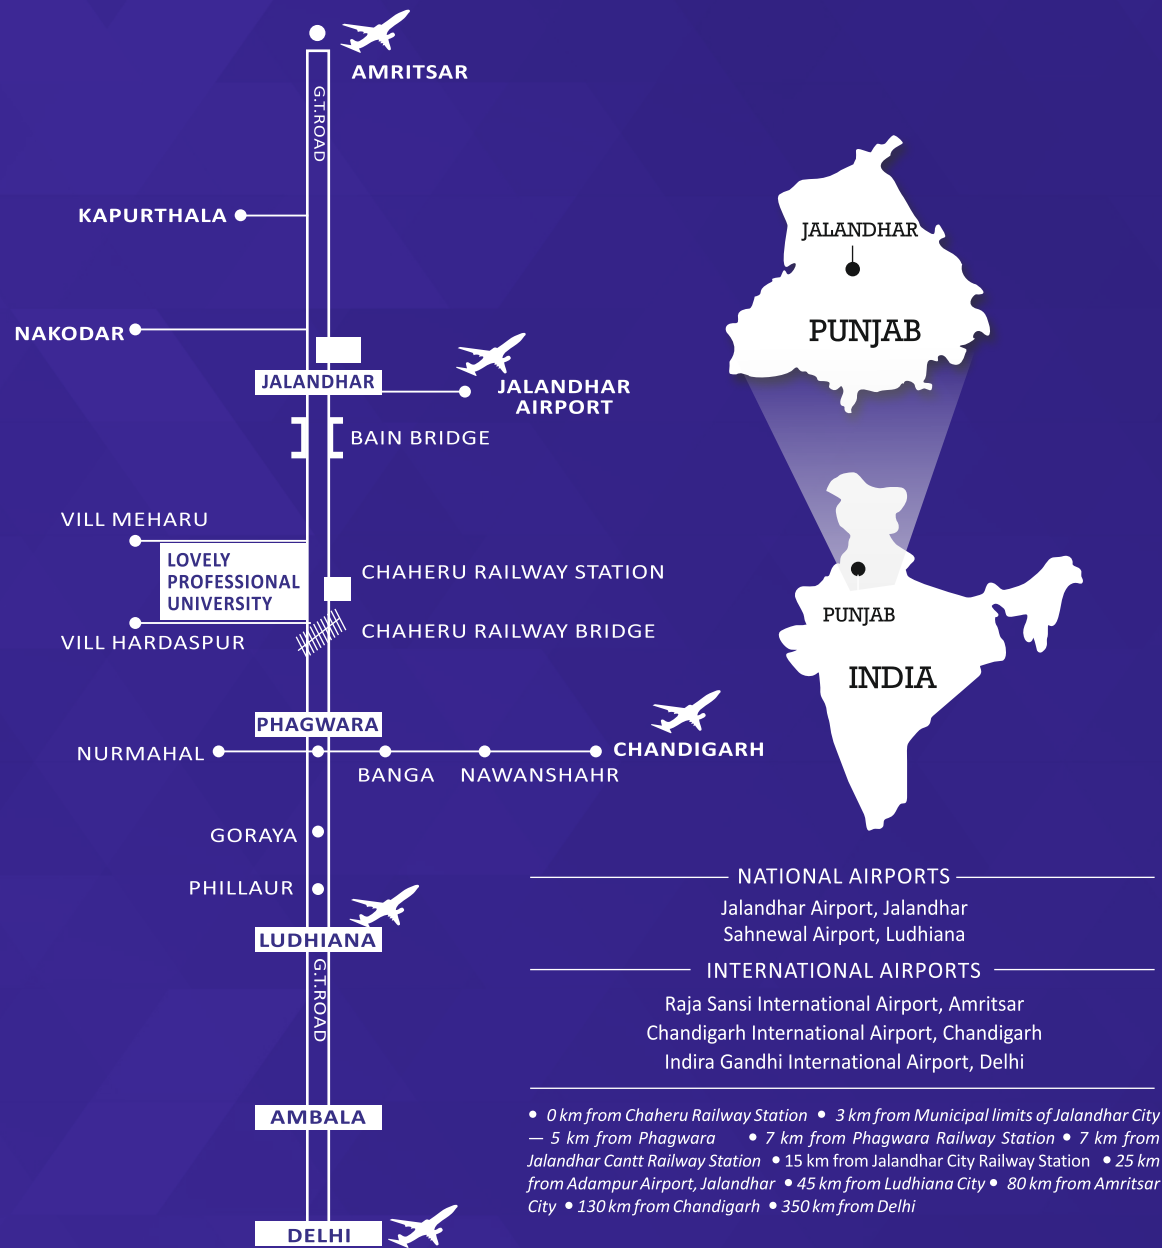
AMRITSAR

G.T.ROAD

KAPURTHALA

NAKODAR

JALANDHAR

JALANDHAR AIRPORT

BAIN BRIDGE

VILL MEHARU

LOVELY PROFESSIONAL UNIVERSITY

CHAHERU RAILWAY STATION

CHAHERU RAILWAY BRIDGE

VILL HARDASPUR

PHAGWARA

NURMAHAL

CHANDIGARH

BANGA

NAWANSHAHR

GORAYA

PHILLAUR

LUDHIANA

G.T.ROAD

AMBALA

DELHI

JALANDHAR

PUNJAB

PUNJAB

INDIA

NATIONAL AIRPORTS

Jalandhar Airport, Jalandhar
Sahnewal Airport, Ludhiana

INTERNATIONAL AIRPORTS

Raja Sansi International Airport, Amritsar
Chandigarh International Airport, Chandigarh
Indira Gandhi International Airport, Delhi

• 0 km from Chaheru Railway Station • 3 km from Municipal limits of Jalandhar City — 5 km from Phagwara • 7 km from Phagwara Railway Station • 7 km from Jalandhar Cantt Railway Station • 15 km from Jalandhar City Railway Station • 25 km from Adampur Airport, Jalandhar • 45 km from Ludhiana City • 80 km from Amritsar City • 130 km from Chandigarh • 350 km from Delhi